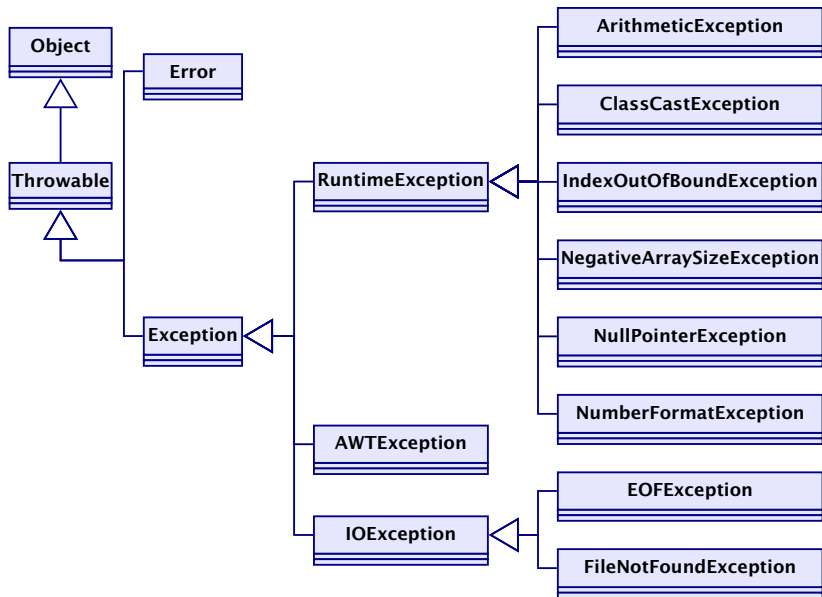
Object

Throwable

Error

Exception

RuntimeException

AWTException

IOException

ArithmeticException

ClassCastException

IndexOutOfBoundException

NegativeArraySizeException

NullPointerException

NumberFormatException

EOFException

FileNotFoundException